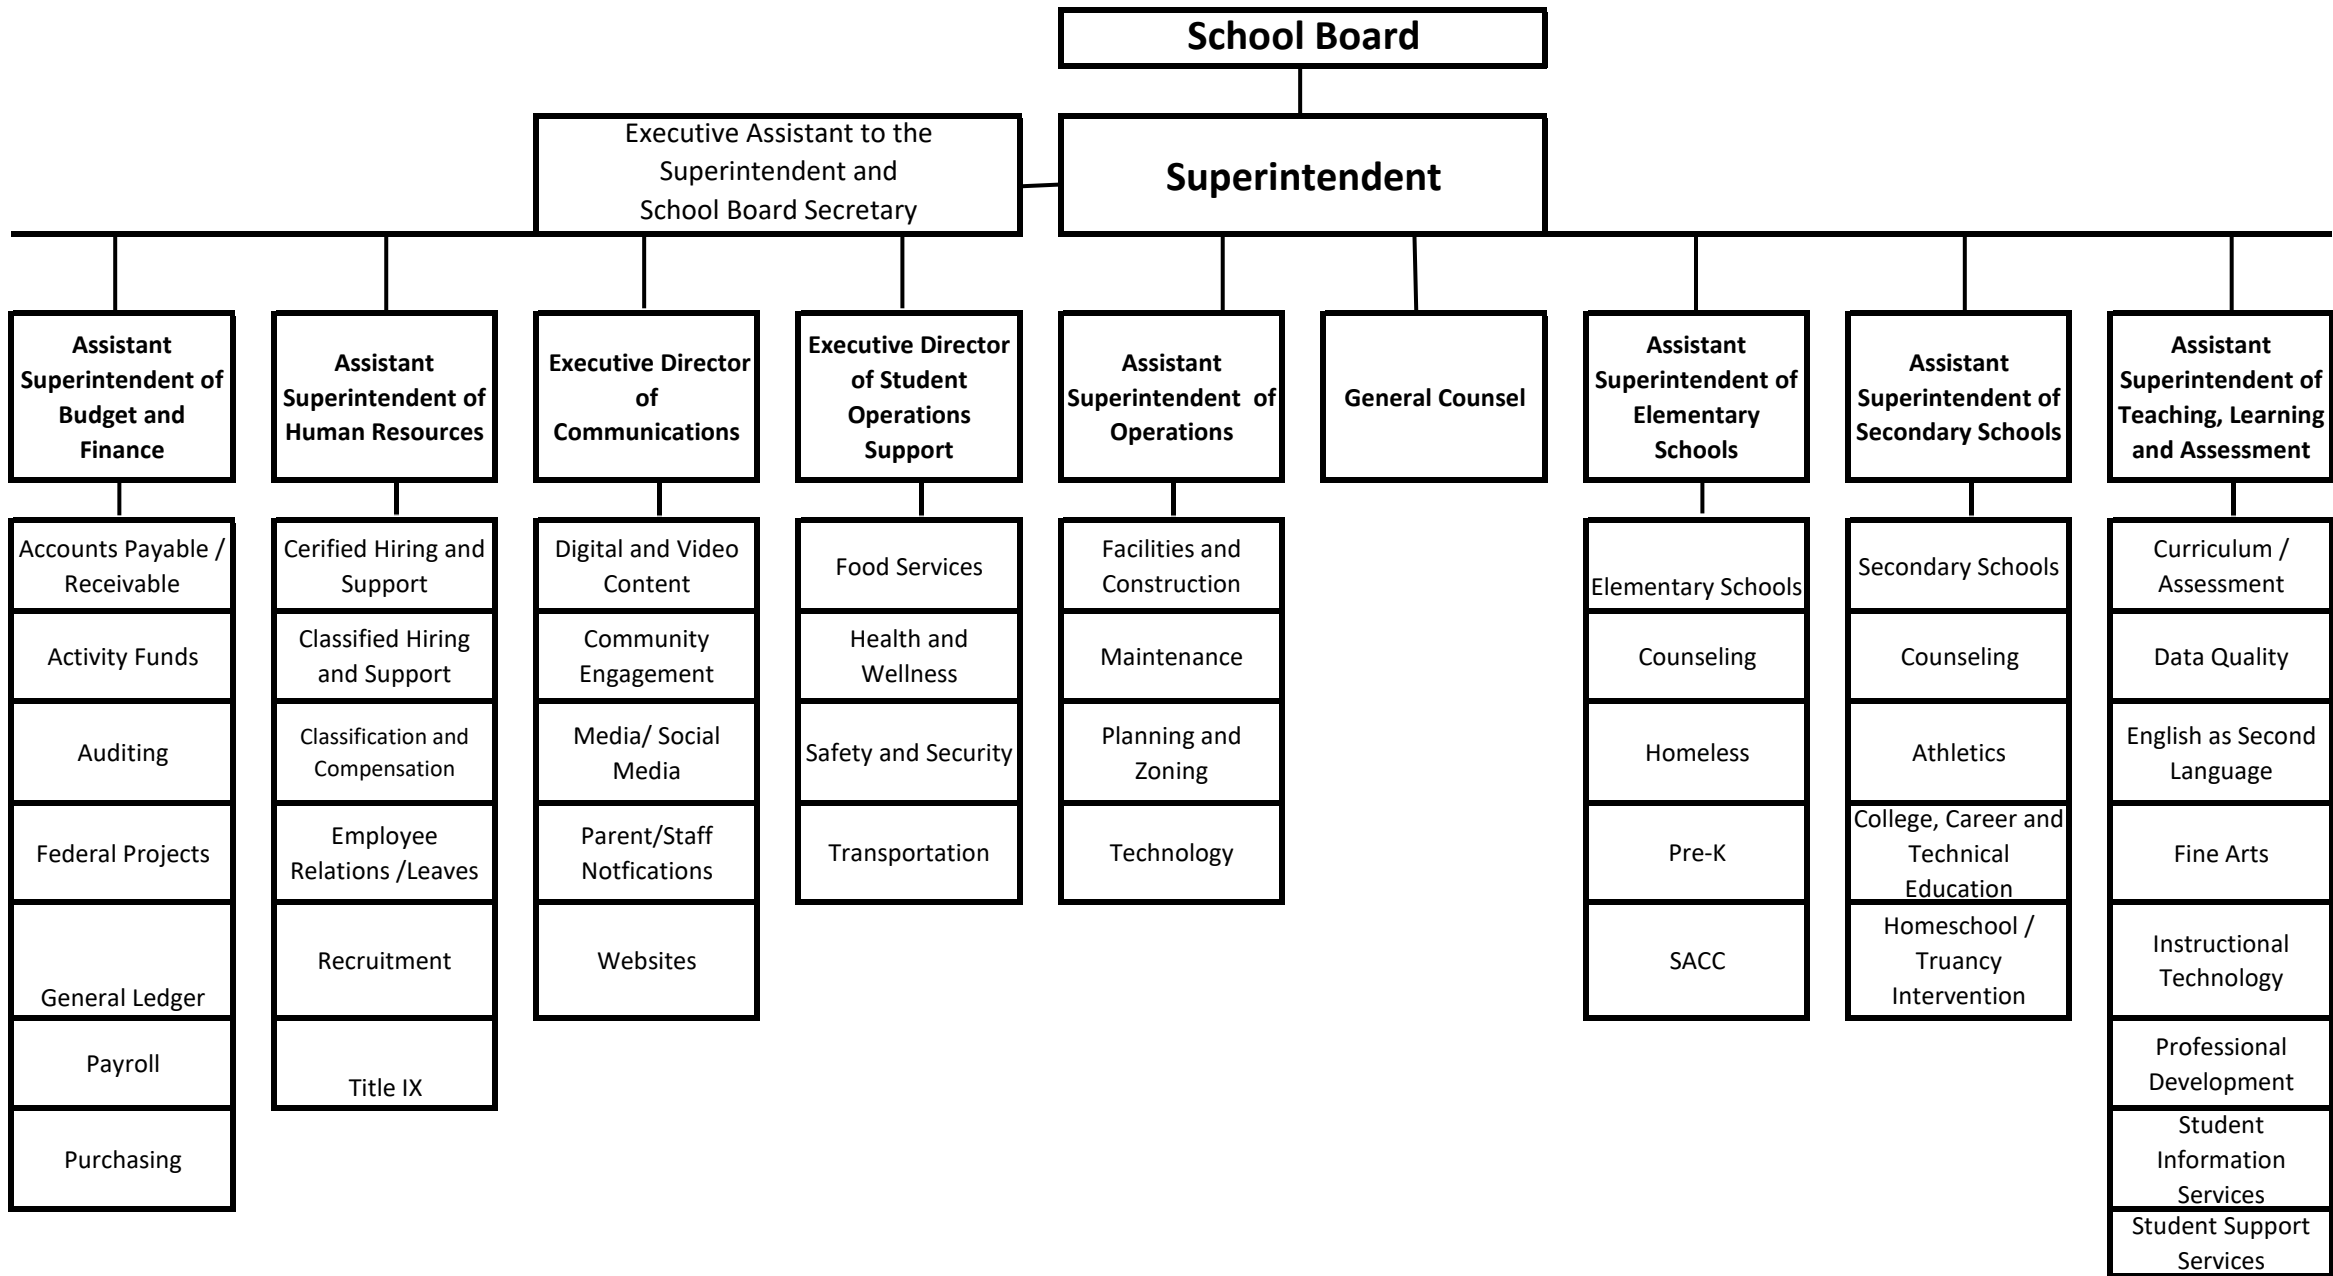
School Board

Executive Assistant to the Superintendent and School Board Secretary

Superintendent

Assistant Superintendent of Budget and Finance

Accounts Payable / Receivable

Activity Funds

Auditing

Federal Projects

General Ledger

Payroll

Purchasing

Assistant Superintendent of Human Resources

Cerified Hiring and Support

Classified Hiring and Support

Classification and Compensation

Employee Relations /Leaves

Recruitment

Title IX

Executive Director of Communications

Digital and Video Content

Community Engagement

Media/ Social Media

Parent/Staff Notfications

Websites

Executive Director of Student Operations Support

Food Services

Health and Wellness

Safety and Security

Transportation

Assistant Superintendent of Operations

Facilities and Construction

Maintenance

Planning and Zoning

Technology

General Counsel

Assistant Superintendent of Elementary Schools

Elementary Schools

Counseling

Homeless

Pre-K

SACC

Assistant Superintendent of Secondary Schools

Secondary Schools

Counseling

Athletics

College, Career and Technical Education

Homeschool / Truancy Intervention

Assistant Superintendent of Teaching, Learning and Assessment

Curriculum / Assessment

Data Quality

English as Second Language

Fine Arts

Instructional Technology

Professional Development

Student Information Services

Student Support Services